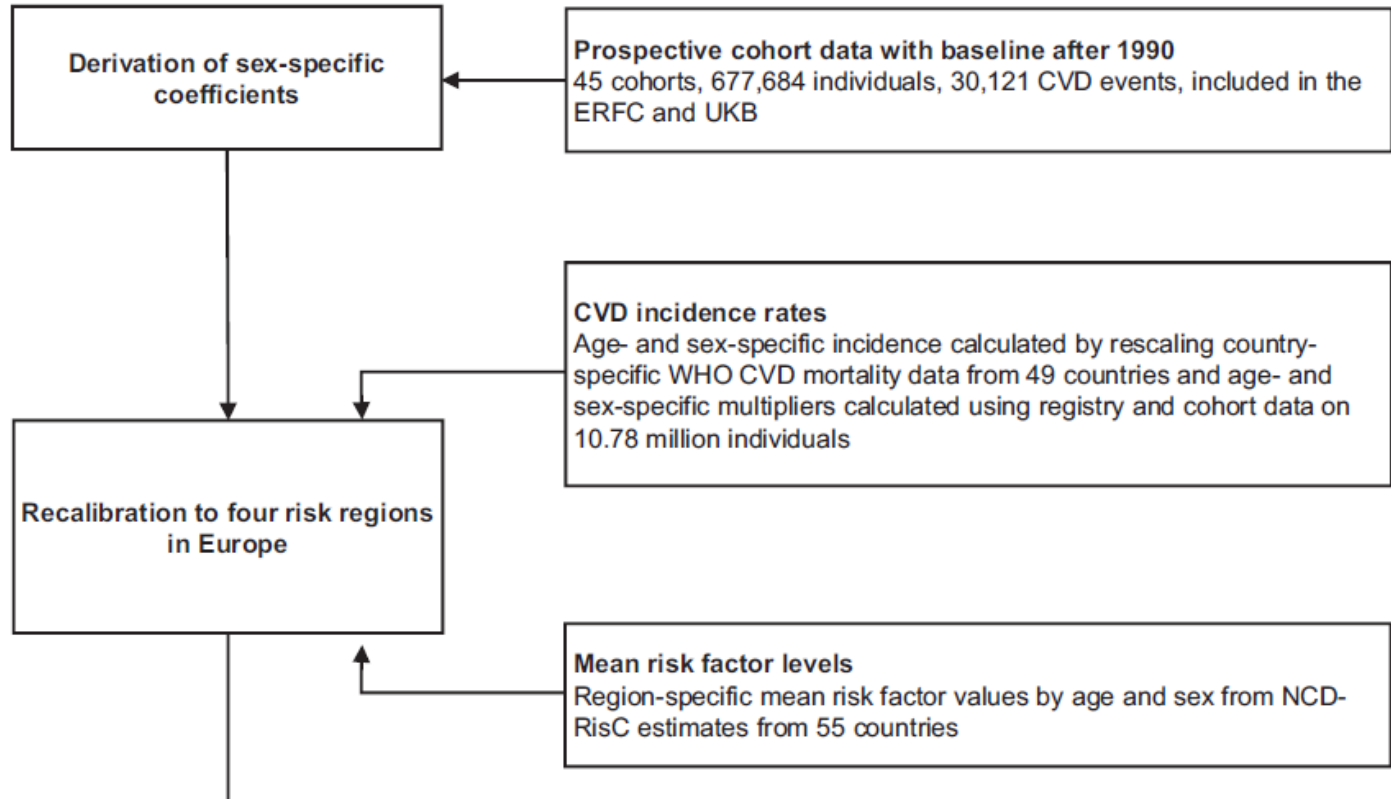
Derivation of sex-specific coefficients

Prospective cohort data with baseline after 1990
45 cohorts, 677,684 individuals, 30,121 CVD events, included in the ERFC and UKB

CVD incidence rates
Age- and sex-specific incidence calculated by rescaling country-specific WHO CVD mortality data from 49 countries and age- and sex-specific multipliers calculated using registry and cohort data on 10.78 million individuals

Recalibration to four risk regions in Europe

Mean risk factor levels
Region-specific mean risk factor values by age and sex from NCD-RisC estimates from 55 countries